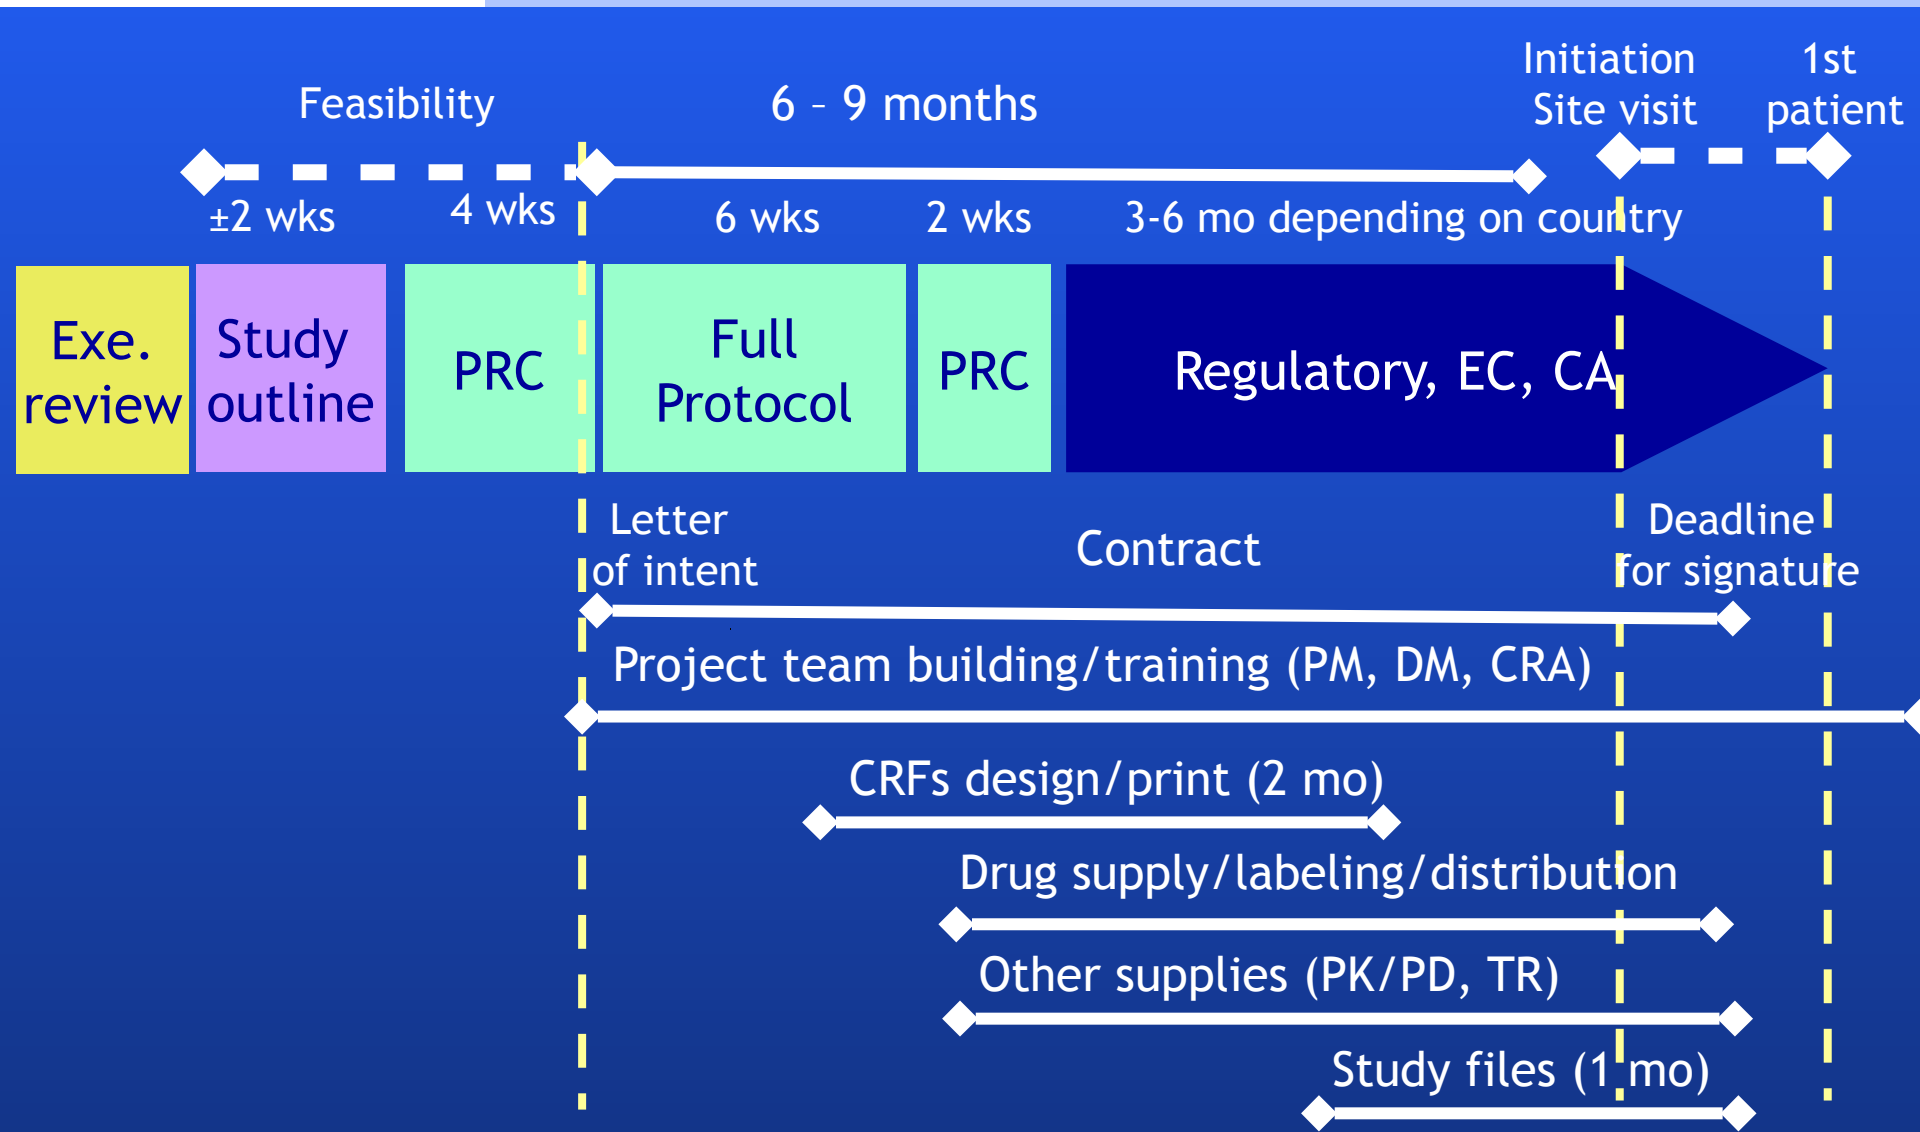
Feasibility

6 – 9 months

Initiation Site visit

1st patient

±2 wks

4 wks

6 wks

2 wks

3-6 mo depending on country

Exe. review

Study outline

PRC

Full Protocol

PRC

Regulatory, EC, CA

Letter of intent

Contract

Deadline for signature

Project team building/training (PM, DM, CRA)

CRFs design/print (2 mo)

Drug supply/labeling/distribution

Other supplies (PK/PD, TR)

Study files (1 mo)